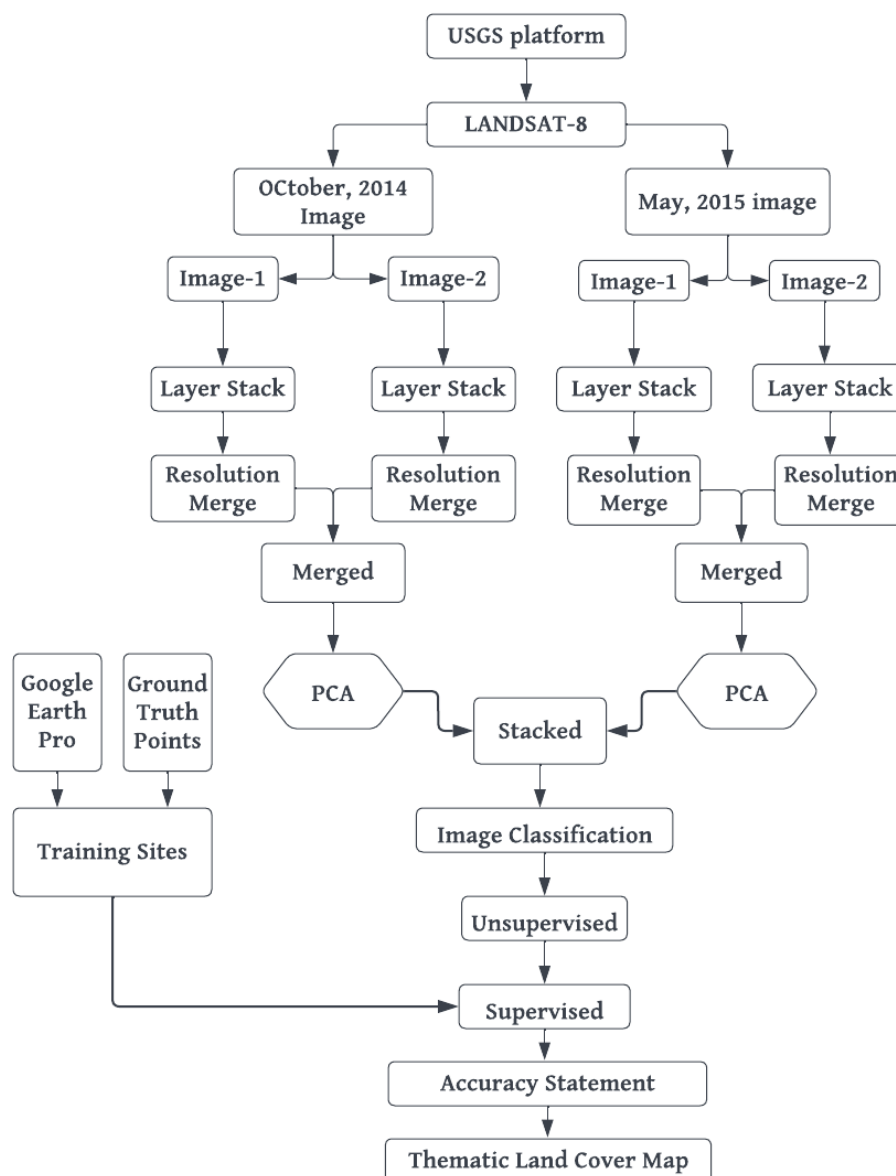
USGS platform

LANDSAT-8

OCtober, 2014 Image

May, 2015 image

Image-1

Image-2

Image-1

Image-2

Layer Stack

Layer Stack

Layer Stack

Layer Stack

Resolution Merge

Resolution Merge

Resolution Merge

Resolution Merge

Merged

Merged

Google Earth Pro

Ground Truth Points

PCA

Stacked

PCA

Training Sites

Image Classification

Unsupervised

Supervised

Accuracy Statement

Thematic Land Cover Map